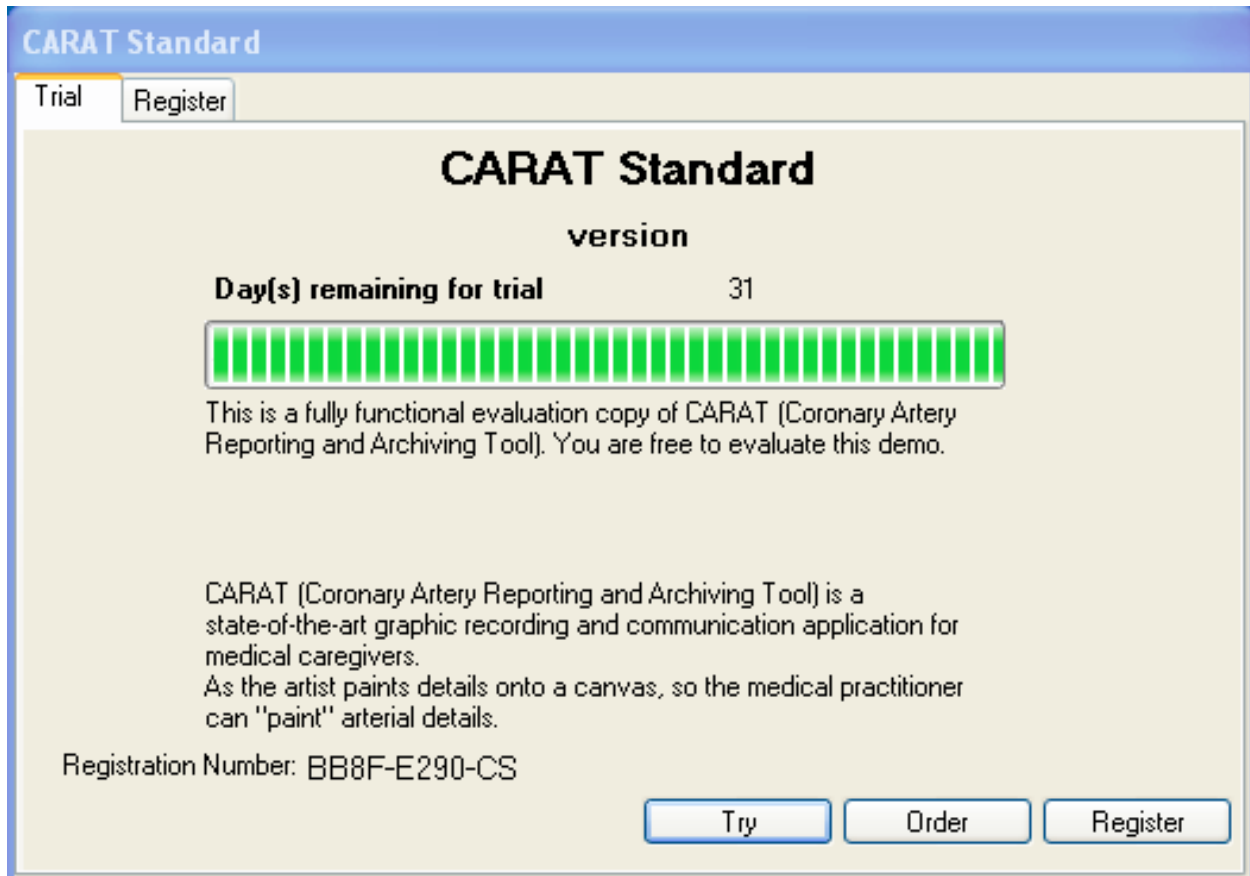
CARAT Standard

Trial
Register

CARAT Standard

version

Day(s) remaining for trial 31

This is a fully functional evaluation copy of CARAT (Coronary Artery Reporting and Archiving Tool). You are free to evaluate this demo.

CARAT (Coronary Artery Reporting and Archiving Tool) is a state-of-the-art graphic recording and communication application for medical caregivers.
As the artist paints details onto a canvas, so the medical practitioner can "paint" arterial details.

Registration Number: BB8F-E290-CS

Try
Order
Register